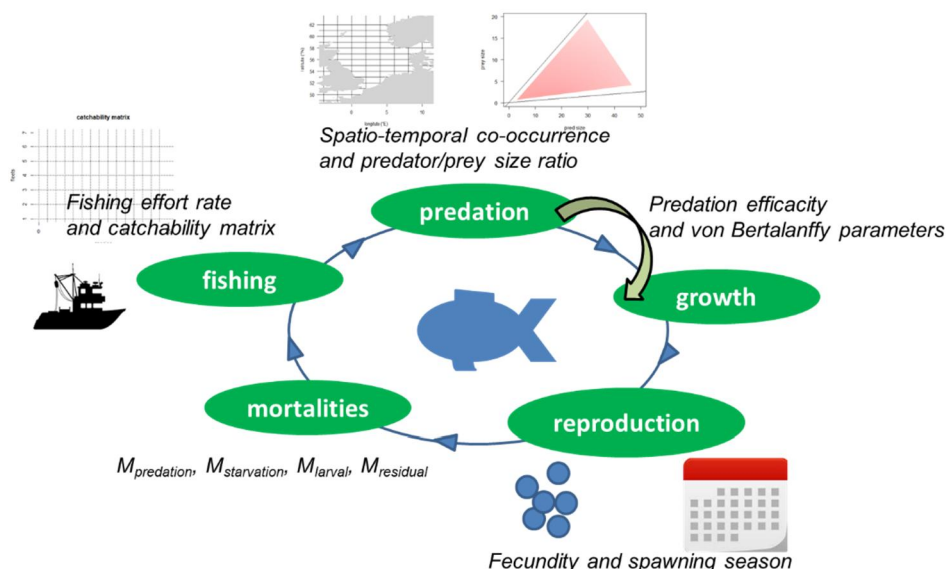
catchability matrix

Fishing effort rate and catchability matrix

latitude (°N)

longitude (°E)

prey size

pred size

Spatio-temporal co-occurrence and predator/prey size ratio

Predation efficacity and von Bertalanffy parameters

predation

fishing

growth

mortalities

reproduction

$M_{predation}$, $M_{starvation}$, $M_{larval}$, $M_{residual}$

Fecundity and spawning season